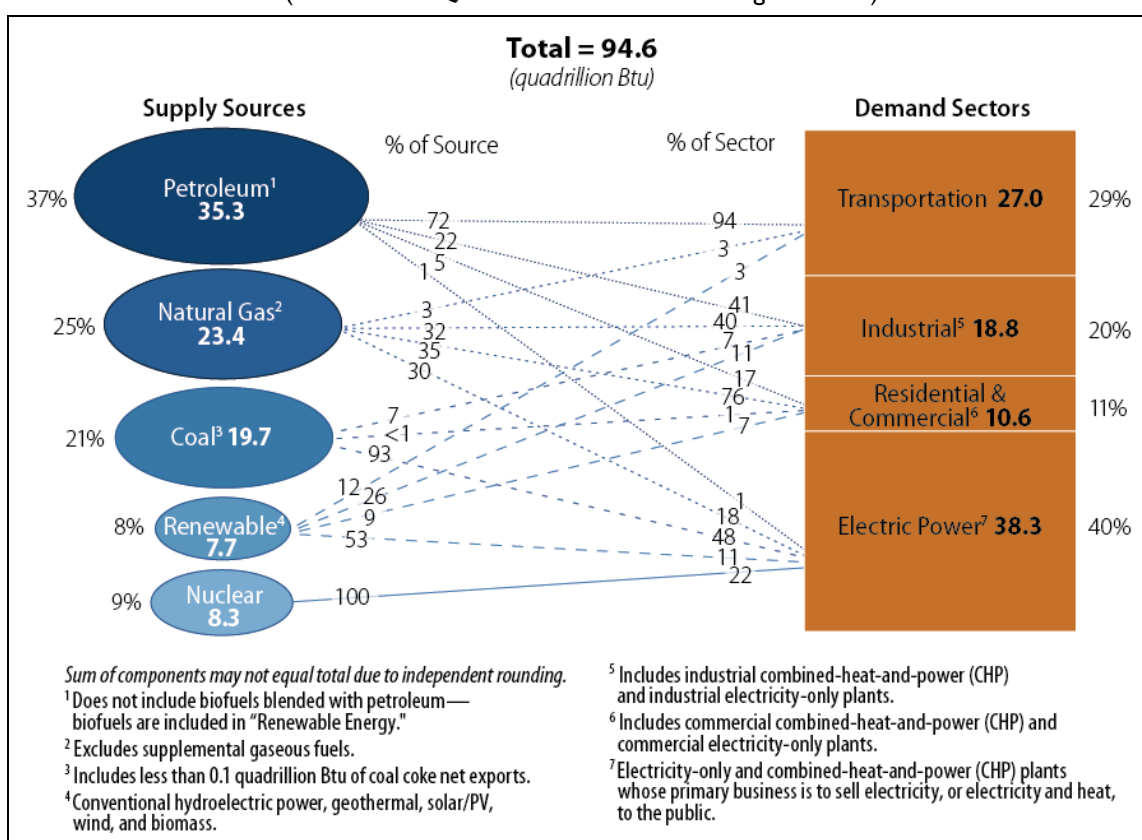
**Total = 94.6**
*(quadrillion Btu)*

**Supply Sources**

% of Source

% of Sector

**Demand Sectors**

37% Petroleum¹ **35.3**

25% Natural Gas² **23.4**

21% Coal³ **19.7**

8% Renewable⁴ **7.7**

9% Nuclear **8.3**

72
22
5
1
3
32
35
30
7
<1
93
12
26
9
53
100

94
3
3
41
40
7
11
17
76
1
7
1
18
48
11
22

Transportation **27.0** 29%

Industrial⁵ **18.8** 20%

Residential & Commercial⁶ **10.6** 11%

Electric Power⁷ **38.3** 40%

*Sum of components may not equal total due to independent rounding.*

¹ Does not include biofuels blended with petroleum—biofuels are included in "Renewable Energy."

² Excludes supplemental gaseous fuels.

³ Includes less than 0.1 quadrillion Btu of coal coke net exports.

⁴ Conventional hydroelectric power, geothermal, solar/PV, wind, and biomass.

⁵ Includes industrial combined-heat-and-power (CHP) and industrial electricity-only plants.

⁶ Includes commercial combined-heat-and-power (CHP) and commercial electricity-only plants.

⁷ Electricity-only and combined-heat-and-power (CHP) plants whose primary business is to sell electricity, or electricity and heat, to the public.